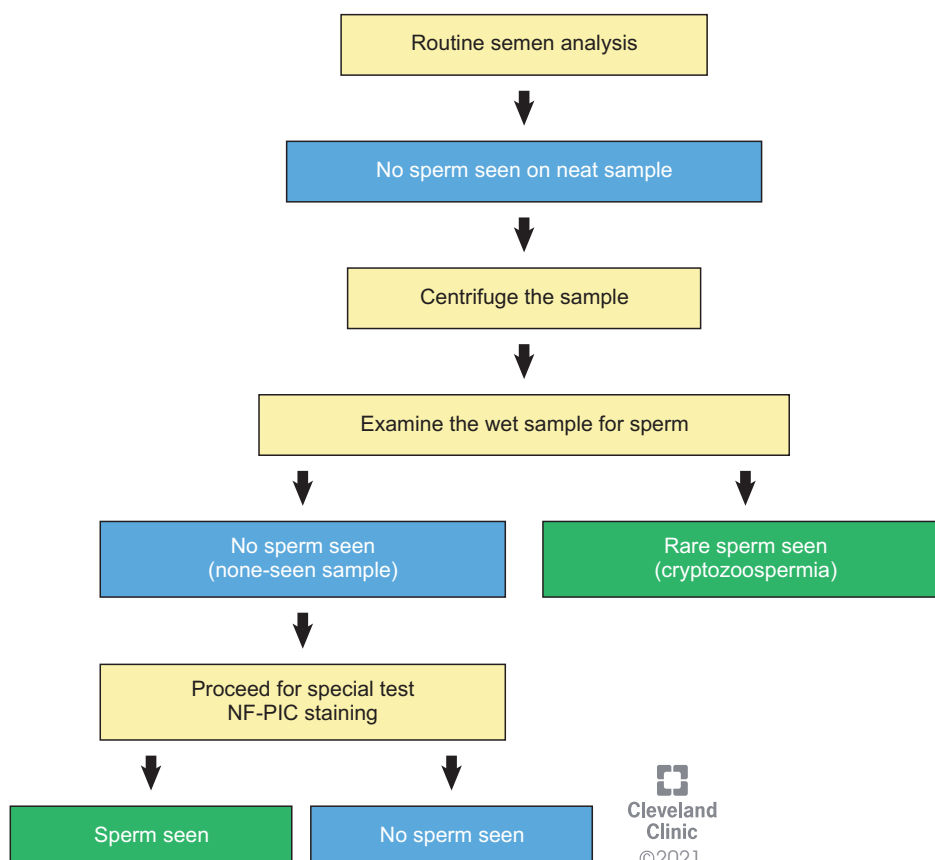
Routine semen analysis

No sperm seen on neat sample

Centrifuge the sample

Examine the wet sample for sperm

No sperm seen
(none-seen sample)

Rare sperm seen
(cryptozoospermia)

Proceed for special test
NF-PIC staining

Sperm seen

No sperm seen

Cleveland
Clinic
©2021